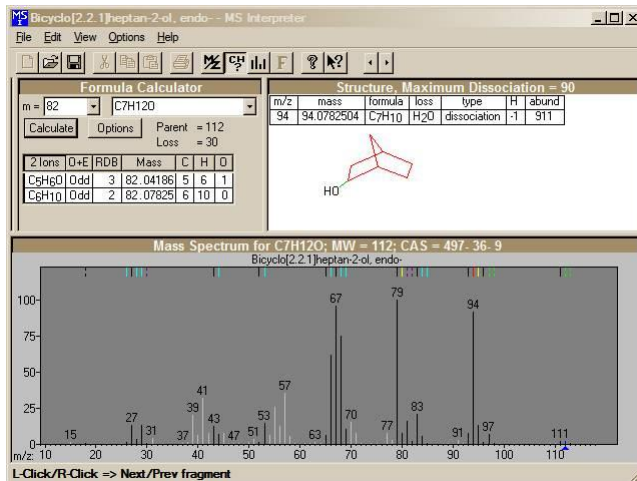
Bicyclo[2.2.1]heptan-2-ol, endo- -- MS Interpreter

File Edit View Options Help

Formula Calculator

m = 82 C7H12O

Calculate Options Parent = 112 Loss = 30

| 2 Ions | O+E | RDB | Mass | C | H | O |
|---|---|---|---|---|---|---|
| $C_5H_6O$ | Odd | 3 | 82.04186 | 5 | 6 | 1 |
| $C_6H_{10}$ | Odd | 2 | 82.07825 | 6 | 10 | 0 |

Structure, Maximum Dissociation = 90

| m/z | mass | formula | loss | type | H | abund |
|---|---|---|---|---|---|---|
| 94 | 94.0782504 | $C_7H_{10}$ | $H_2O$ | dissociation | -1 | 911 |

HO

Mass Spectrum for C7H12O; MW = 112; CAS = 497- 36- 9

Bicyclo[2.2.1]heptan-2-ol, endo-

100- 75- 50- 25- 0-

15 27 31 37 39 41 43 47 51 53 57 63 67 70 77 79 83 91 94 97 111

m/z: 10 20 30 40 50 60 70 80 90 100 110

L-Click/R-Click => Next/Prev fragment